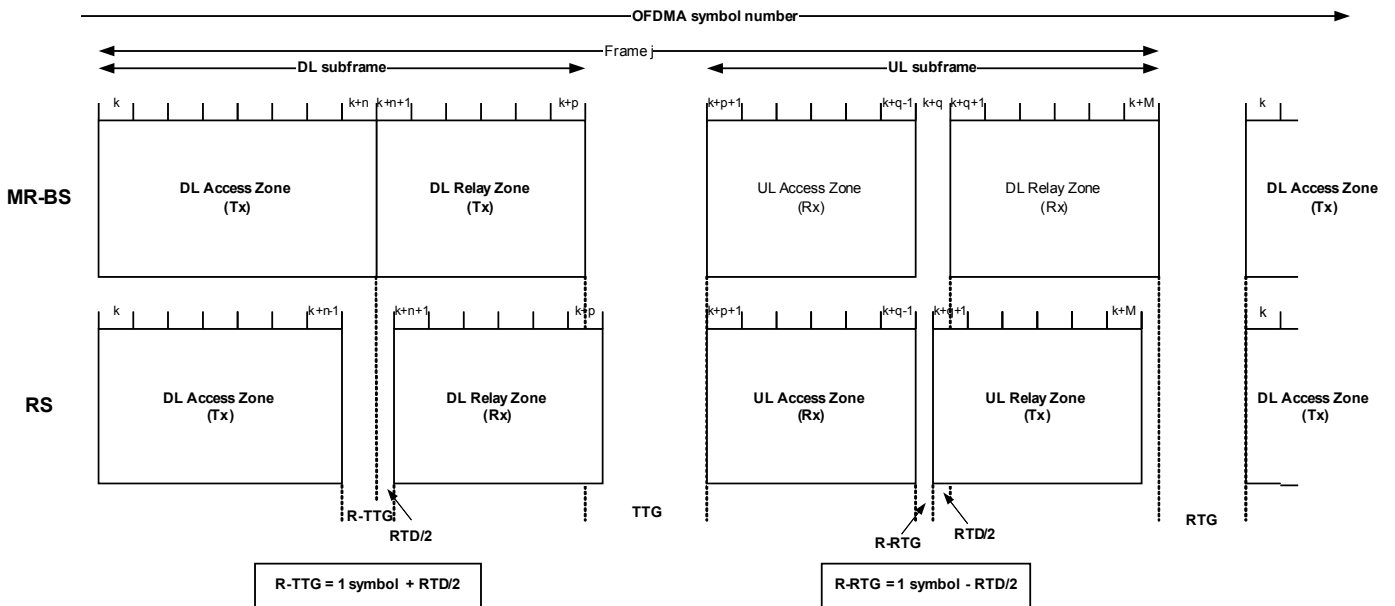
OFDMA symbol number

Frame j

DL subframe

UL subframe

k k+n k+n+1 k+p

k+p+1 k+q-1 k+q k+q+1 k+M

k

MR-BS

DL Access Zone (Tx)

DL Relay Zone (Tx)

UL Access Zone (Rx)

DL Relay Zone (Rx)

DL Access Zone (Tx)

k k+n-1 k+n+1 k+p

k+p+1 k+q-1 k+q+1 k+M

k

RS

DL Access Zone (Tx)

DL Relay Zone (Rx)

UL Access Zone (Rx)

UL Relay Zone (Tx)

DL Access Zone (Tx)

R-TTG

RTD/2

TTG

R-RTG

RTD/2

RTG

R-TTG = 1 symbol + RTD/2

R-RTG = 1 symbol - RTD/2